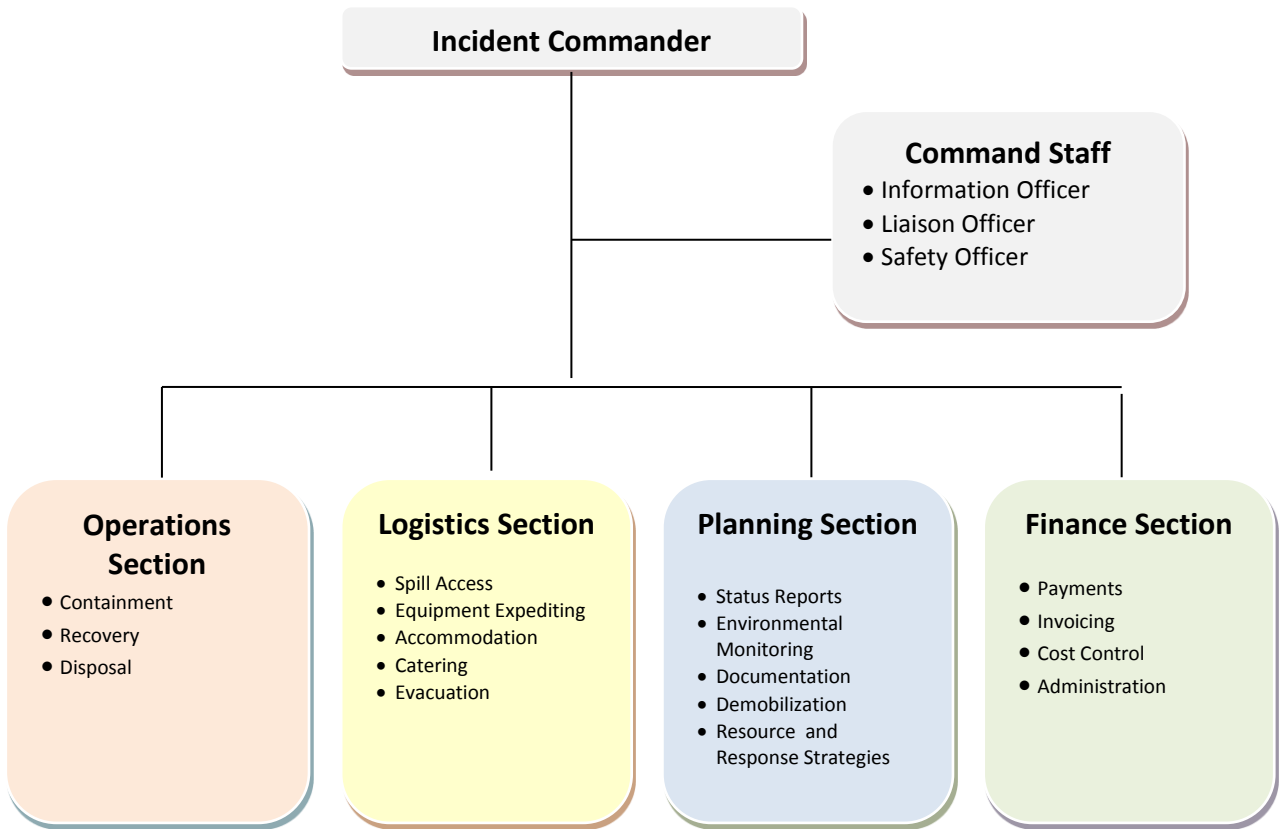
Incident Commander

Command Staff
- Information Officer
- Liaison Officer
- Safety Officer

Operations Section
- Containment
- Recovery
- Disposal

Logistics Section
- Spill Access
- Equipment Expediting
- Accommodation
- Catering
- Evacuation

Planning Section
- Status Reports
- Environmental Monitoring
- Documentation
- Demobilization
- Resource and Response Strategies

Finance Section
- Payments
- Invoicing
- Cost Control
- Administration